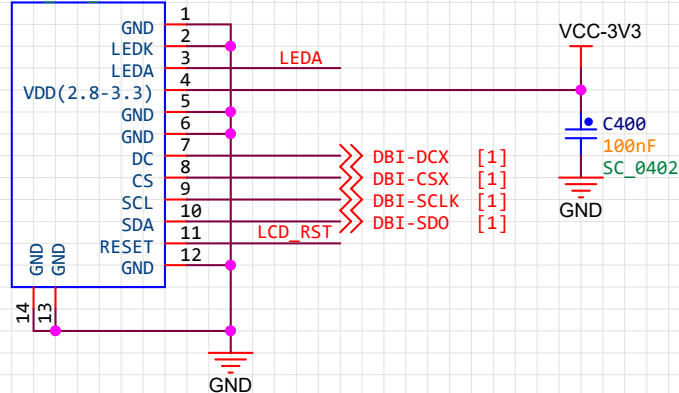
GND 1
LEDK 2
LEDA 3
VDD(2.8-3.3) 4
GND 5
GND 6
DC 7
CS 8
SCL 9
SDA 10
RESET 11
GND 12

GND GND
14 13

LEDA
LCD_RST

DBI-DCX [1]
DBI-CSX [1]
DBI-SCLK [1]
DBI-SDO [1]

VCC-3V3
C400
100nF
SC_0402
GND

GND